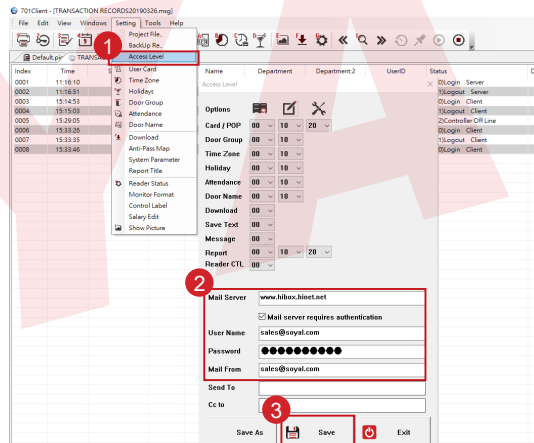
701Client - [TRANSACTION RECORDS20190326.msg]

File Edit View Windows Setting Tools Help

Default.pix TRANSAC

| Index | Time |
|---|---|
| 0001 | 11:16:10 |
| 0002 | 11:16:51 |
| 0003 | 15:14:53 |
| 0004 | 15:15:03 |
| 0005 | 15:29:05 |
| 0006 | 15:33:26 |
| 0007 | 15:33:35 |
| 0008 | 15:33:46 |

Project File..
BackUp Re..
Access Level
User Card
Time Zone
Holidays
Door Group
Attendance
Door Name
Download
Anti-Pass Map
System Parameter
Report Title
Reader Status
Monitor Format
Control Label
Salary Edit
Show Picture

1

Name Department Department:2 UserID Status

Access Level

| Status |
|---|
| 0)Login Server |
| 1)Logout Server |
| 0)Login Client |
| 1)Logout Client |
| 2)Controller Off Line |
| 0)Login Client |
| 1)Logout Client |
| 0)Login Client |

Options
Card / POP 00 10 20
Door Group 00 10
Time Zone 00 10
Holiday 00 10
Attendance 00 10
Door Name 00 10
Download 00
Save Text 00
Message 00
Report 00 10 20
Reader CTL 00

2

Mail Server www.hibox.hinet.net
Mail server requires authentication
User Name sales@soyal.com
Password ●●●●●●●●●●
Mail From sales@soyal.com
Send To
Cc to

3

Save As Save Exit